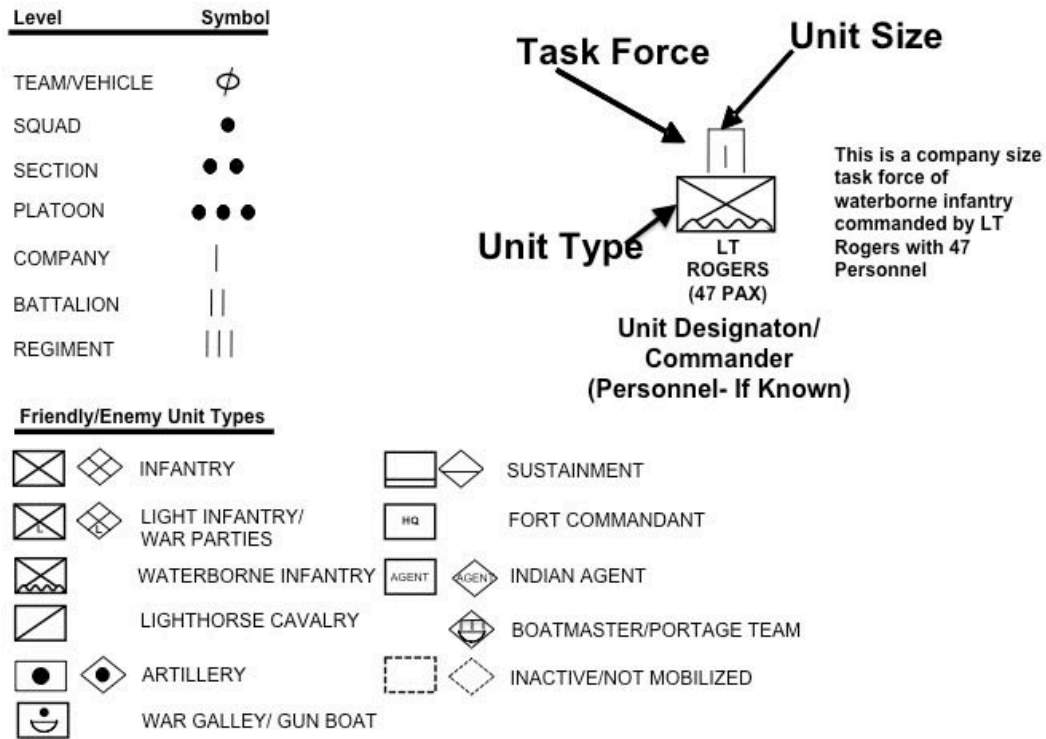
Level Symbol

TEAM/VEHICLE $\phi$
SQUAD ●
SECTION ● ●
PLATOON ● ● ●
COMPANY |
BATTALION | |
REGIMENT | | |

Task Force

Unit Size

Unit Type

LT ROGERS (47 PAX)

Unit Designaton/ Commander (Personnel- If Known)

This is a company size task force of waterborne infantry commanded by LT Rogers with 47 Personnel

Friendly/Enemy Unit Types

INFANTRY

L L LIGHT INFANTRY/ WAR PARTIES

WATERBORNE INFANTRY

LIGHTHORSE CAVALRY

ARTILLERY

WAR GALLEY/ GUN BOAT

SUSTAINMENT

HQ FORT COMMANDANT

AGENT AGENT INDIAN AGENT

BOATMASTER/PORTAGE TEAM

INACTIVE/NOT MOBILIZED